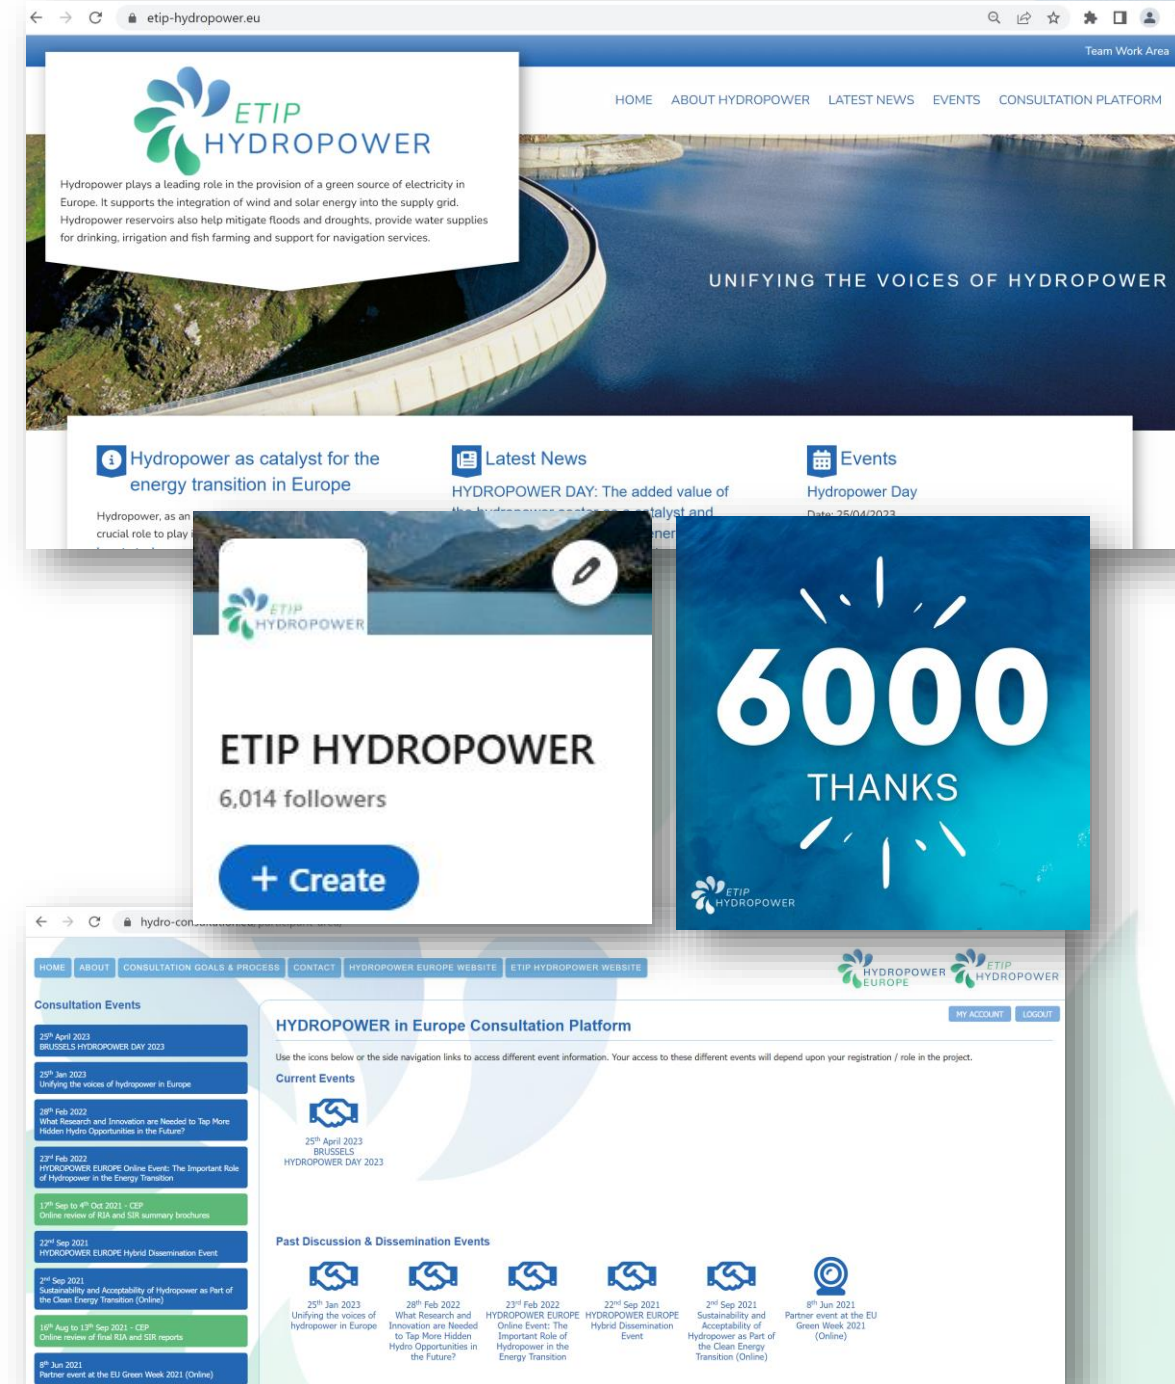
etip-hydropower.eu

Team Work Area

ETIP HYDROPOWER

HOME ABOUT HYDROPOWER LATEST NEWS EVENTS CONSULTATION PLATFORM

Hydropower plays a leading role in the provision of a green source of electricity in Europe. It supports the integration of wind and solar energy into the supply grid. Hydropower reservoirs also help mitigate floods and droughts, provide water supplies for drinking, irrigation and fish farming and support for navigation services.

UNIFYING THE VOICES OF HYDROPOWER

Hydropower as catalyst for the energy transition in Europe

Hydropower, as an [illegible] crucial role to play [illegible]

Latest News

HYDROPOWER DAY: The added value of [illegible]

Events

Hydropower Day

ETIP HYDROPOWER

ETIP HYDROPOWER

6,014 followers

+ Create

6000

THANKS

ETIP HYDROPOWER

hydro-con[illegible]

HOME ABOUT CONSULTATION GOALS & PROCESS CONTACT HYDROPOWER EUROPE WEBSITE ETIP HYDROPOWER WEBSITE

HYDROPOWER EUROPE ETIP HYDROPOWER

Consultation Events

25th April 2023 BRUSSELS HYDROPOWER DAY 2023

25th Jan 2023 Unifying the voices of hydropower in Europe

28th Feb 2022 What Research and Innovation are Needed to Tap More Hidden Hydro Opportunities in the Future?

23rd Feb 2022 HYDROPOWER EUROPE Online Event: The Important Role of Hydropower in the Energy Transition

17th Sep to 4th Oct 2021 - CEP Online review of RIA and SIR summary brochures

22nd Sep 2021 HYDROPOWER EUROPE Hybrid Dissemination Event

2nd Sep 2021 Sustainability and Acceptability of Hydropower as Part of the Clean Energy Transition (Online)

16th Aug to 13th Sep 2021 - CEP Online review of final RIA and SIR reports

8th Jun 2021 Partner event at the EU Green Week 2021 (Online)

MY ACCOUNT LOGOUT

HYDROPOWER in Europe Consultation Platform

Use the icons below or the side navigation links to access different event information. Your access to these different events will depend upon your registration / role in the project.

Current Events

25th April 2023 BRUSSELS HYDROPOWER DAY 2023

Past Discussion & Dissemination Events

25th Jan 2023 Unifying the voices of hydropower in Europe

28th Feb 2022 What Research and Innovation are Needed to Tap More Hidden Hydro Opportunities in the Future?

23rd Feb 2022 HYDROPOWER EUROPE Online Event: The Important Role of Hydropower in the Energy Transition

22nd Sep 2021 HYDROPOWER EUROPE Hybrid Dissemination Event

2nd Sep 2021 Sustainability and Acceptability of Hydropower as Part of the Clean Energy Transition (Online)

8th Jun 2021 Partner event at the EU Green Week 2021 (Online)